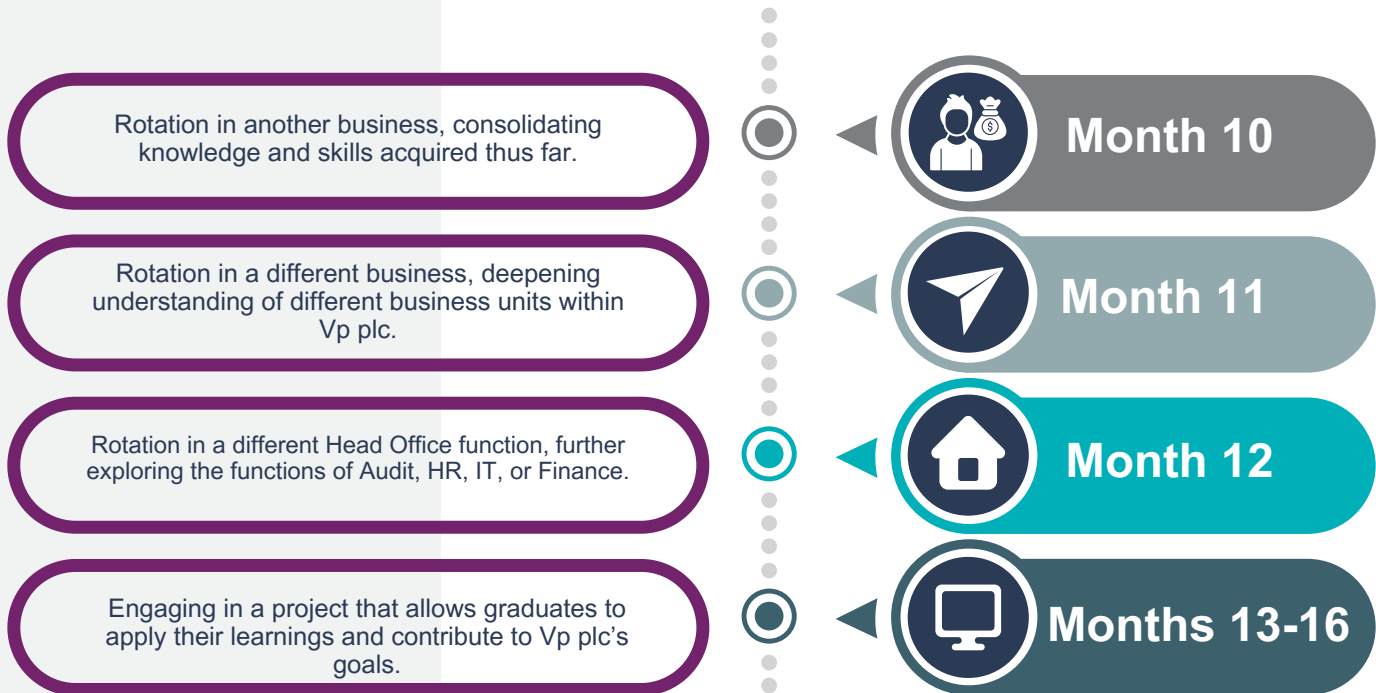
Rotation in another business, consolidating knowledge and skills acquired thus far.

Month 10

Rotation in a different business, deepening understanding of different business units within Vp plc.

Month 11

Rotation in a different Head Office function, further exploring the functions of Audit, HR, IT, or Finance.

Month 12

Engaging in a project that allows graduates to apply their learnings and contribute to Vp plc's goals.

Months 13-16